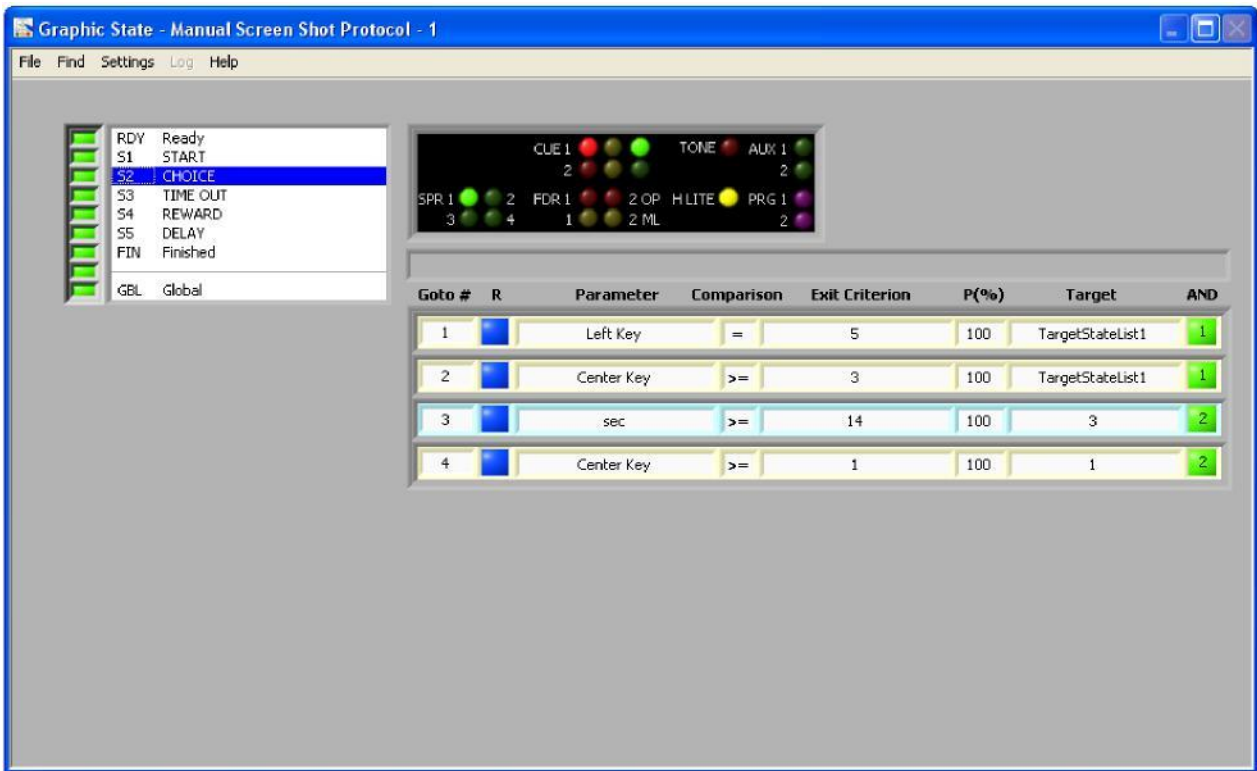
Graphic State - Manual Screen Shot Protocol - 1

File Find Settings Log Help

RDY Ready
S1 START
S2 CHOICE
S3 TIME OUT
S4 REWARD
S5 DELAY
FIN Finished
GBL Global

CUE 1
2
TONE
AUX 1
2
SPR 1
2
3
4
FDR 1
2 OP
1
2 ML
H LITE
PRG 1
2

| Goto # | R | Parameter | Comparison | Exit Criterion | P(%) | Target | AND |
|---|---|---|---|---|---|---|---|
| 1 | | Left Key | = | 5 | 100 | TargetStateList1 | 1 |
| 2 | | Center Key | >= | 3 | 100 | TargetStateList1 | 1 |
| 3 | | sec | >= | 14 | 100 | 3 | 2 |
| 4 | | Center Key | >= | 1 | 100 | 1 | 2 |